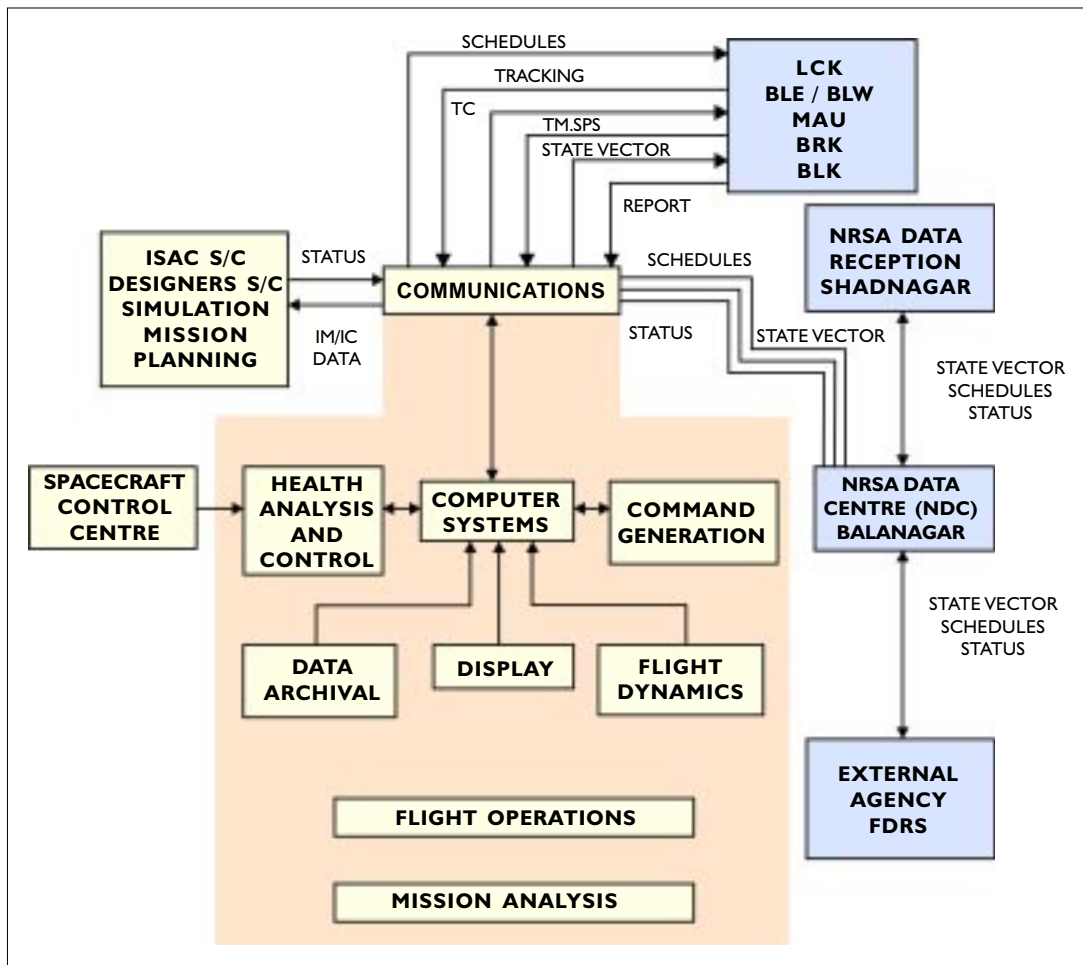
SCHEDULES
TRACKING
TC
TM.SPS
STATE VECTOR
REPORT

LCK
BLE / BLW
MAU
BRK
BLK

NRSA DATA RECEPTION SHADNAGAR

ISAC S/C DESIGNERS S/C SIMULATION MISSION PLANNING

STATUS
IM/IC DATA

COMMUNICATIONS

SCHEDULES
STATUS
STATE VECTOR

STATE VECTOR
SCHEDULES
STATUS

SPACECRAFT CONTROL CENTRE

HEALTH ANALYSIS AND CONTROL

COMPUTER SYSTEMS

COMMAND GENERATION

NRSA DATA CENTRE (NDC) BALANAGAR

STATE VECTOR
SCHEDULES
STATUS

DATA ARCHIVAL

DISPLAY

FLIGHT DYNAMICS

EXTERNAL AGENCY FDRS

FLIGHT OPERATIONS

MISSION ANALYSIS